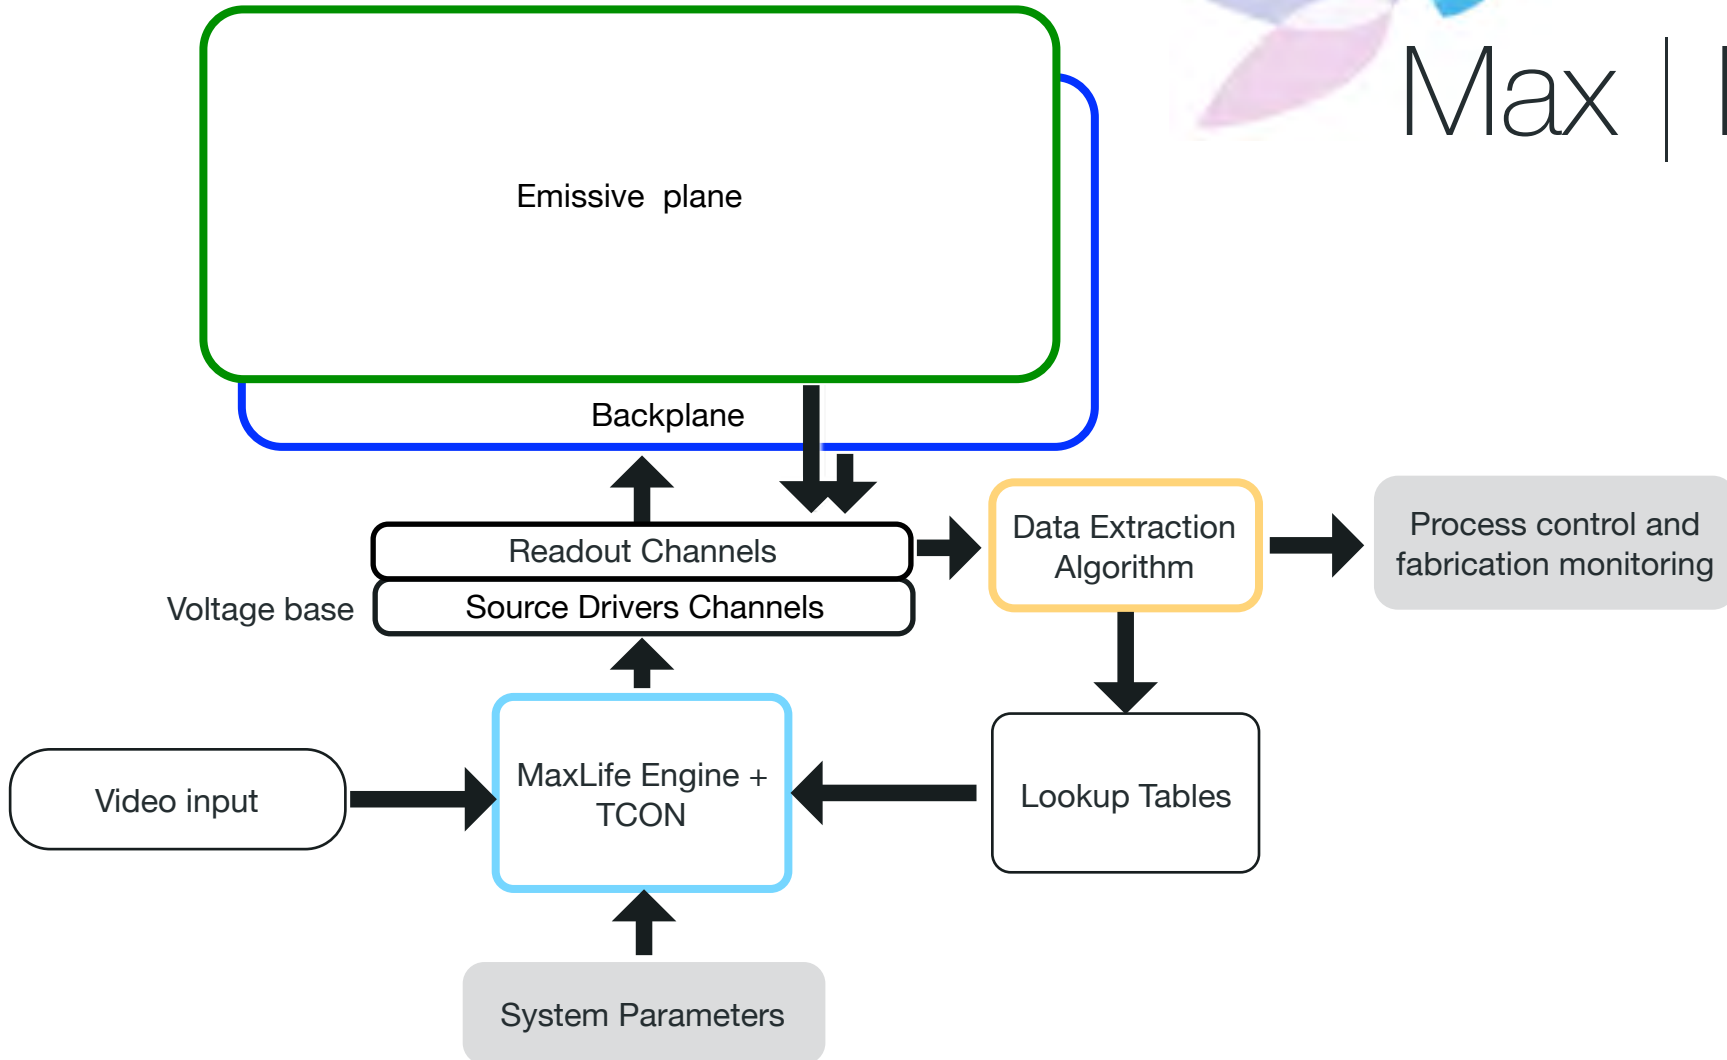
Max | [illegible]

Emissive plane

Backplane

Readout Channels

Source Drivers Channels

Voltage base

Data Extraction Algorithm

Process control and fabrication monitoring

Lookup Tables

Video input

MaxLife Engine + TCON

System Parameters